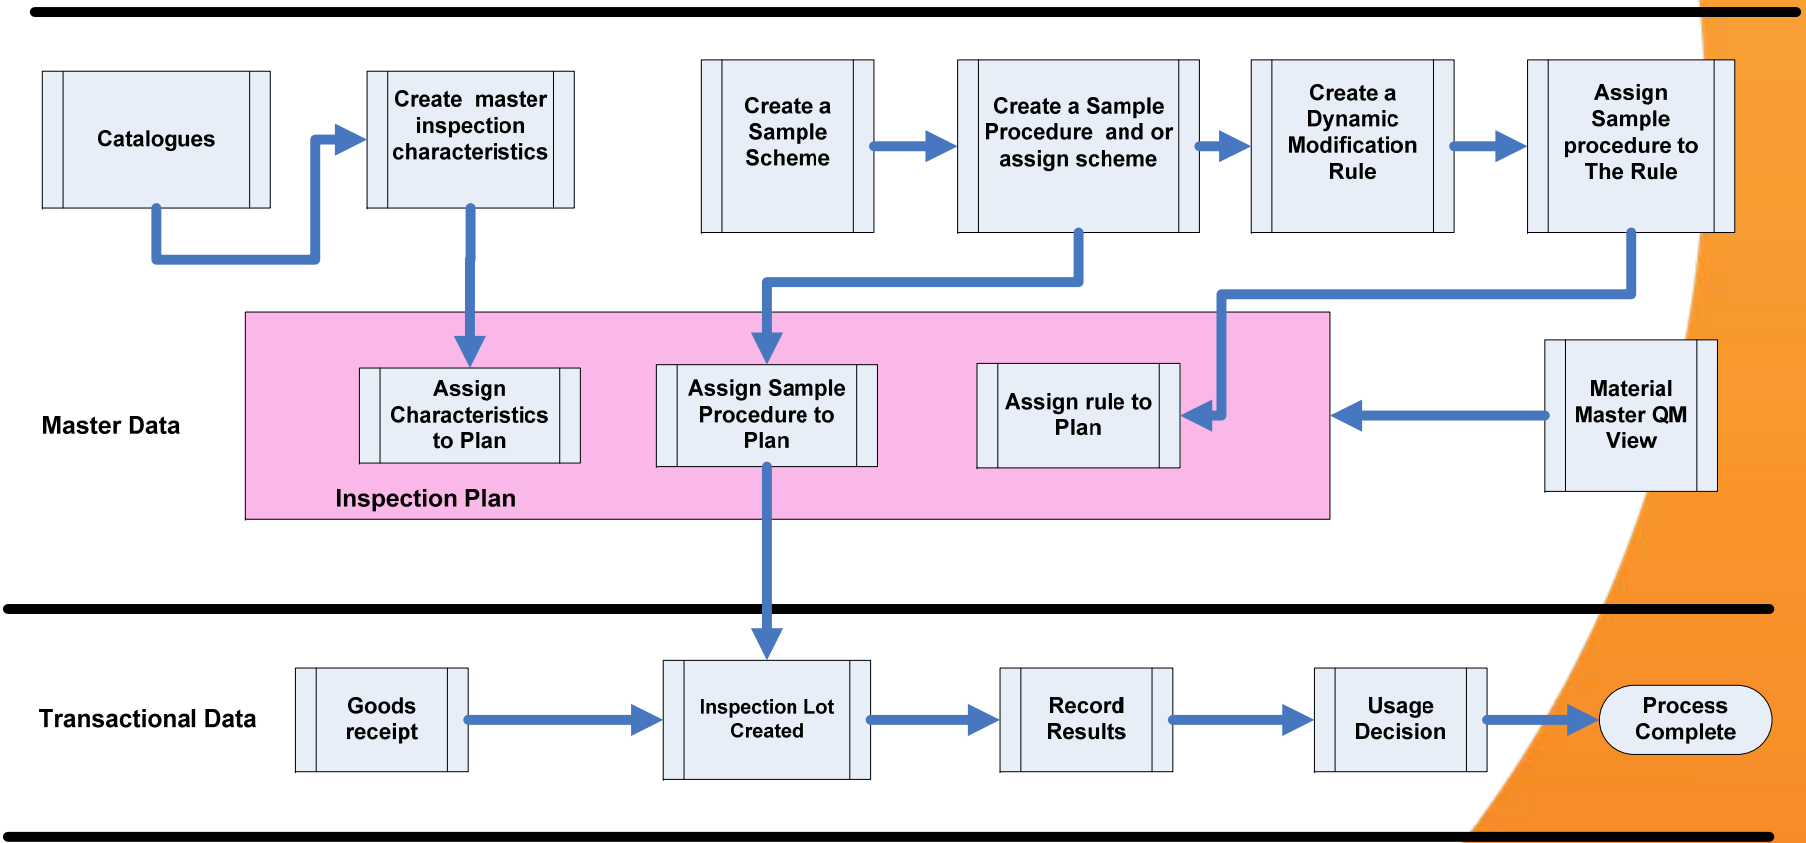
Catalogues

Create master inspection characteristics

Create a Sample Scheme

Create a Sample Procedure and or assign scheme

Create a Dynamic Modification Rule

Assign Sample procedure to The Rule

Master Data

Assign Characteristics to Plan

Assign Sample Procedure to Plan

Assign rule to Plan

Material Master QM View

Inspection Plan

Transactional Data

Goods receipt

Inspection Lot Created

Record Results

Usage Decision

Process Complete